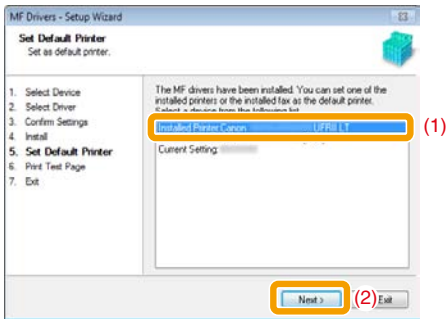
MF Drivers - Setup Wizard

Set Default Printer
Set as default printer.

1. Select Device
2. Select Driver
3. Confirm Settings
4. Install
5. Set Default Printer
6. Print Test Page
7. Exit

The MF drivers have been installed. You can set one of the installed printers or the installed fax as the default printer. Select a device from the following list.

Installed Printer:Canon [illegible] UFRII LT

(1)

Current Setting: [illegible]

Next >

(2)

Exit